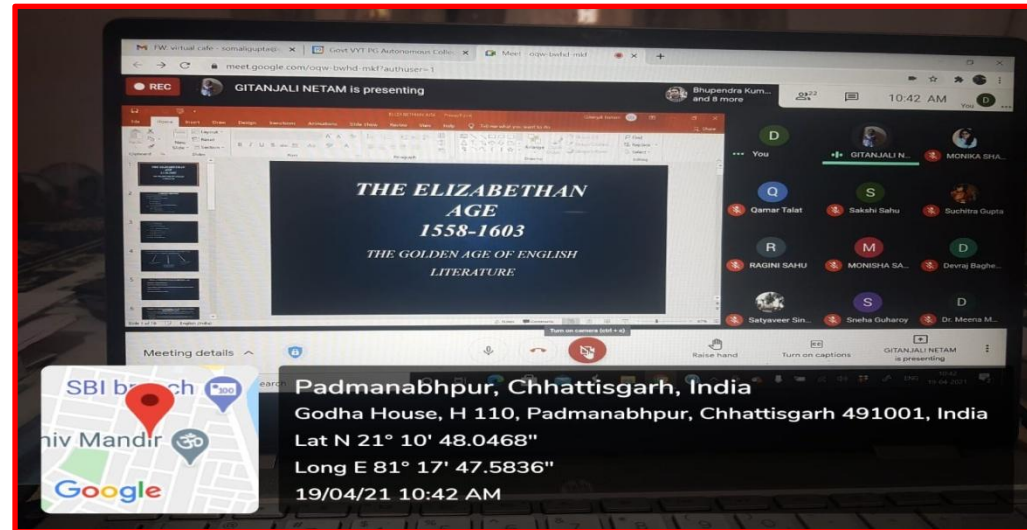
FW: virtual cafe - sonaligupta@ ×   Govt VYT PG Autonomous Colle ×   Meet - oqw-bwhd-mkf ×   +

meet.google.com/oqw-bwhd-mkf?authuser=1

REC   GITANJALI NETAM is presenting

Bhupendra Kum... and 8 more   22   10:42 AM   You

THE ELIZABETHAN AGE
1558-1603
THE GOLDEN AGE OF ENGLISH LITERATURE

D
You

GITANJALI N...   MONIKA SHA...

Q Qamar Talat   S Sakshi Sahu   Suchitra Gupta

R RAGINI SAHU   M MONISHA SA...   D Devraj Baghe...

Satyaveer Sin...   S Sneha Guharoy   D Dr. Meena M...

Turn on camera (ctrl + e)

Meeting details ^

Raise hand   Turn on captions   GITANJALI NETAM is presenting

SBI br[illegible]ch
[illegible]iv Mandir
Google

Padmanabhpur, Chhattisgarh, India
Godha House, H 110, Padmanabhpur, Chhattisgarh 491001, India
Lat N 21° 10' 48.0468"
Long E 81° 17' 47.5836"
19/04/21 10:42 AM